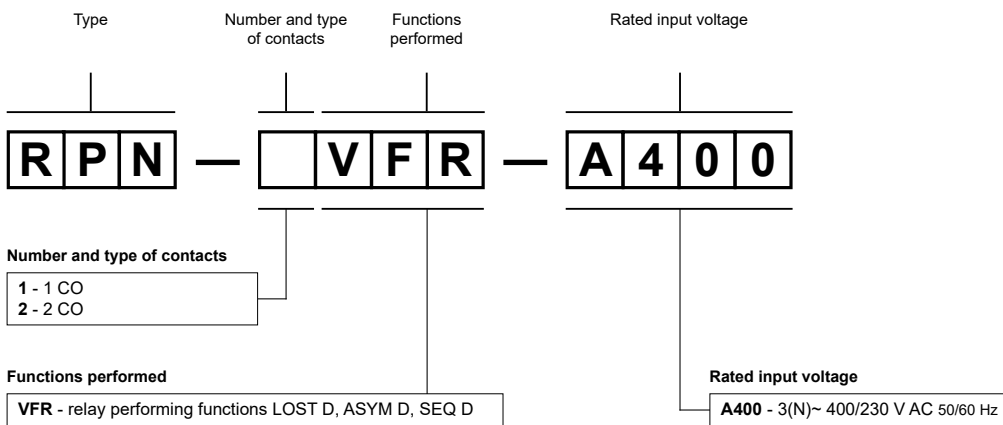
Type

Number and type of contacts

Functions performed

Rated input voltage

R P N — V F R — A 4 0 0

Number and type of contacts

**1** - 1 CO
**2** - 2 CO

Functions performed

**VFR** - relay performing functions LOST D, ASYM D, SEQ D

Rated input voltage

**A400** - 3(N)~ 400/230 V AC 50/60 Hz